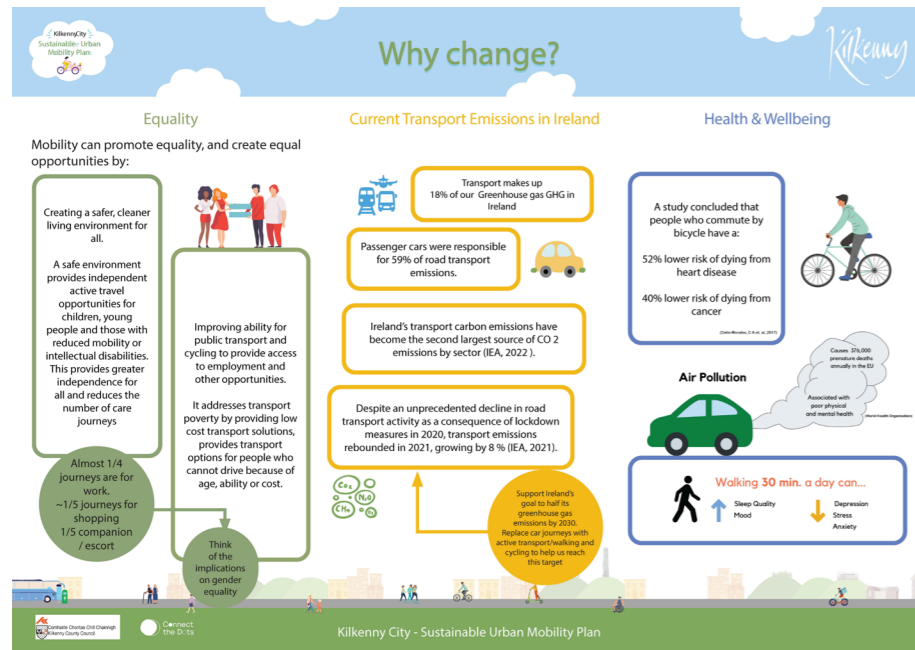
KilkennyCity Sustainable Urban Mobility Plan

Why change?

Kilkenny

Equality

Mobility can promote equality, and create equal opportunities by:

Creating a safer, cleaner living environment for all.

A safe environment provides independent active travel opportunities for children, young people and those with reduced mobility or intellectual disabilities. This provides greater independence for all and reduces the number of care journeys

Improving ability for public transport and cycling to provide access to employment and other opportunities.

It addresses transport poverty by providing low cost transport solutions, provides transport options for people who cannot drive because of age, ability or cost.

Almost 1/4 journeys are for work. ~1/5 journeys for shopping 1/5 companion / escort

Think of the implications on gender equality

Current Transport Emissions in Ireland

Transport makes up 18% of our Greenhouse gas GHG in Ireland

Passenger cars were responsible for 59% of road transport emissions.

Ireland's transport carbon emissions have become the second largest source of CO 2 emissions by sector (IEA, 2022 ).

Despite an unprecedented decline in road transport activity as a consequence of lockdown measures in 2020, transport emissions rebounded in 2021, growing by 8 % (IEA, 2021).

$CO_2$ $N_2O$ $CH_4$

Support Ireland's goal to half its greenhouse gas emissions by 2030. Replace car journeys with active transport/walking and cycling to help us reach this target

Health & Wellbeing

A study concluded that people who commute by bicycle have a:

52% lower risk of dying from heart disease

40% lower risk of dying from cancer

(Celis-Morales, C.A et. al, 2017)

Air Pollution

Causes 376,000 premature deaths annually in the EU

Associated with poor physical and mental health (World Health Organisation)

Walking 30 min. a day can...

Sleep Quality
Mood

Depression
Stress
Anxiety

Comhairle Chontae Chill Chainnigh Kilkenny County Council

Connect the Dots

Kilkenny City - Sustainable Urban Mobility Plan